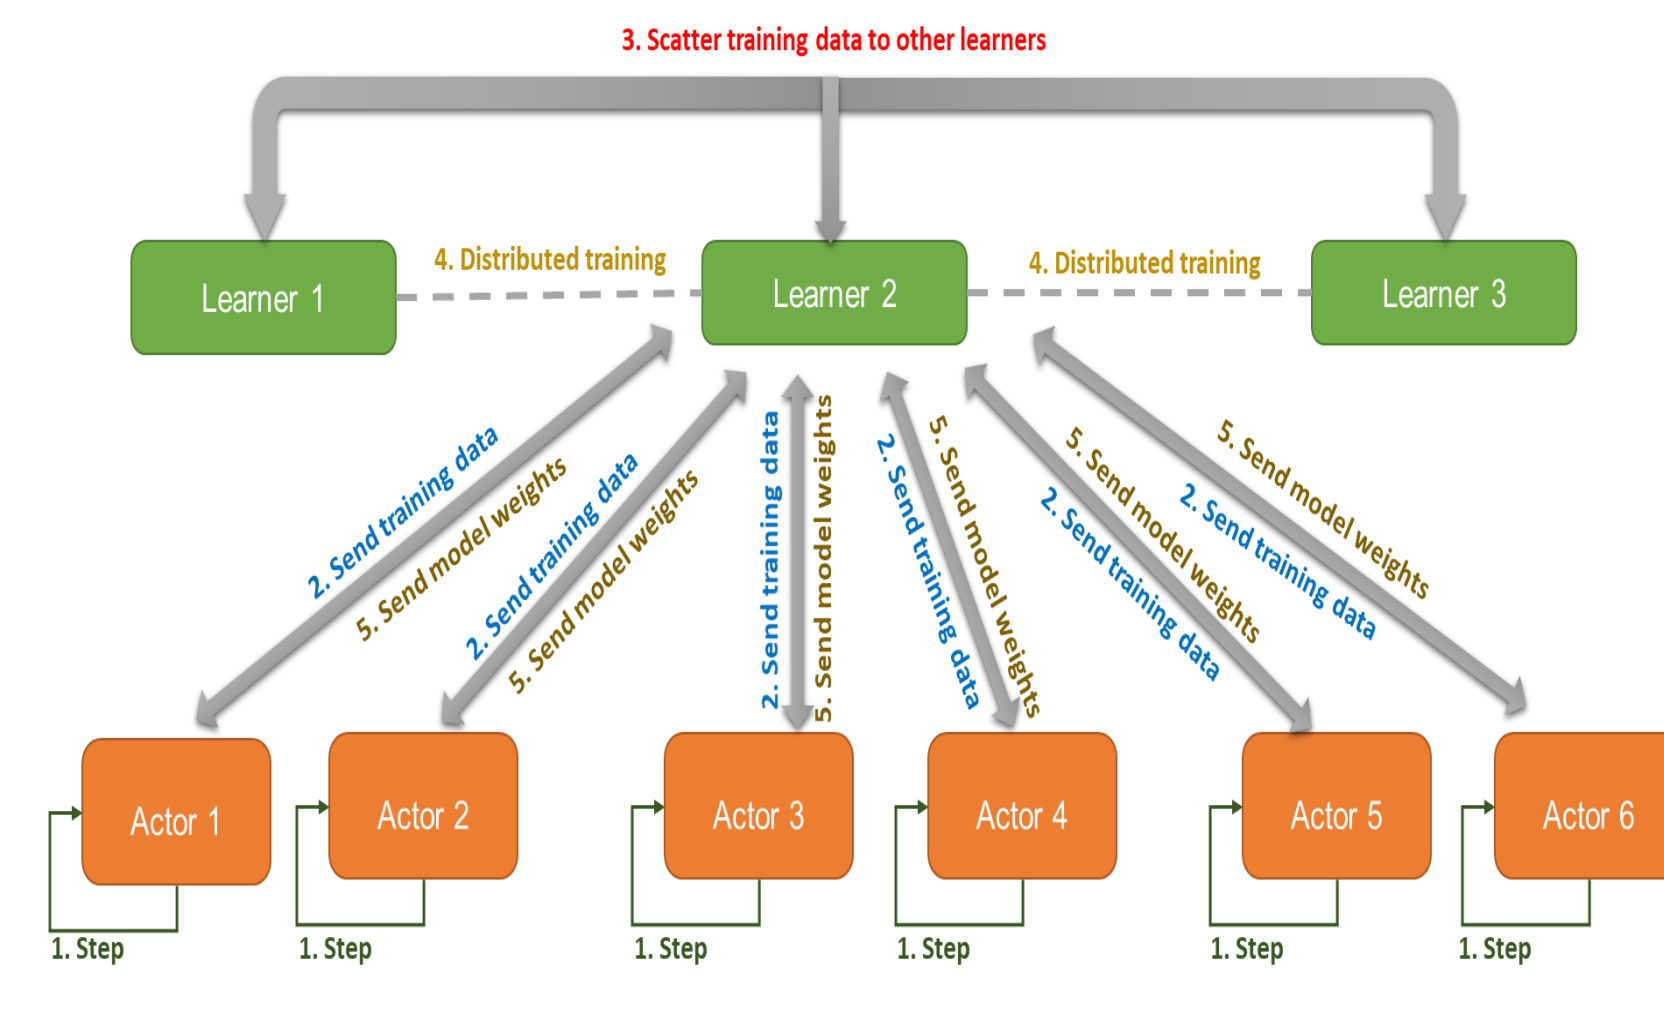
3. Scatter training data to other learners

Learner 1

4. Distributed training

Learner 2

4. Distributed training

Learner 3

2. Send training data

5. Send model weights

2. Send training data

5. Send model weights

2. Send training data

5. Send model weights

2. Send training data

5. Send model weights

5. Send model weights

2. Send training data

5. Send model weights

2. Send training data

Actor 1

1. Step

Actor 2

1. Step

Actor 3

1. Step

Actor 4

1. Step

Actor 5

1. Step

Actor 6

1. Step